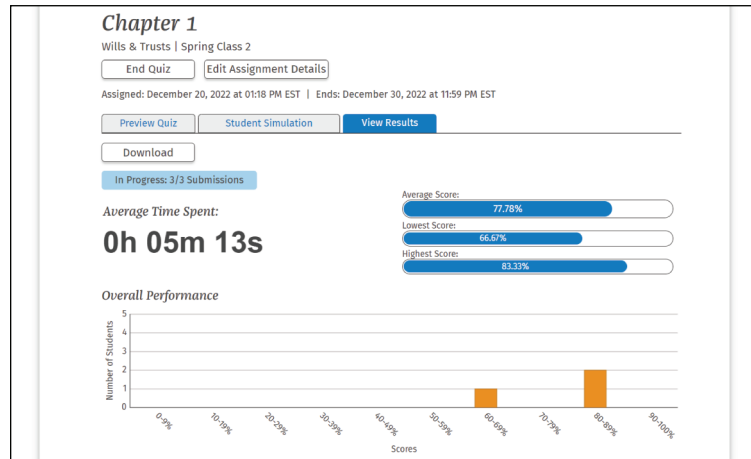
Chapter 1
Wills & Trusts | Spring Class 2

End Quiz
Edit Assignment Details

Assigned: December 20, 2022 at 01:18 PM EST | Ends: December 30, 2022 at 11:59 PM EST

Preview Quiz
Student Simulation
View Results

Download

In Progress: 3/3 Submissions

Average Time Spent:
0h 05m 13s

Average Score:
77.78%
Lowest Score:
66.67%
Highest Score:
83.33%

Overall Performance

Number of Students
5
4
3
2
1
0

0-9%
10-19%
20-29%
30-39%
40-49%
50-59%
60-69%
70-79%
80-89%
90-100%
Scores